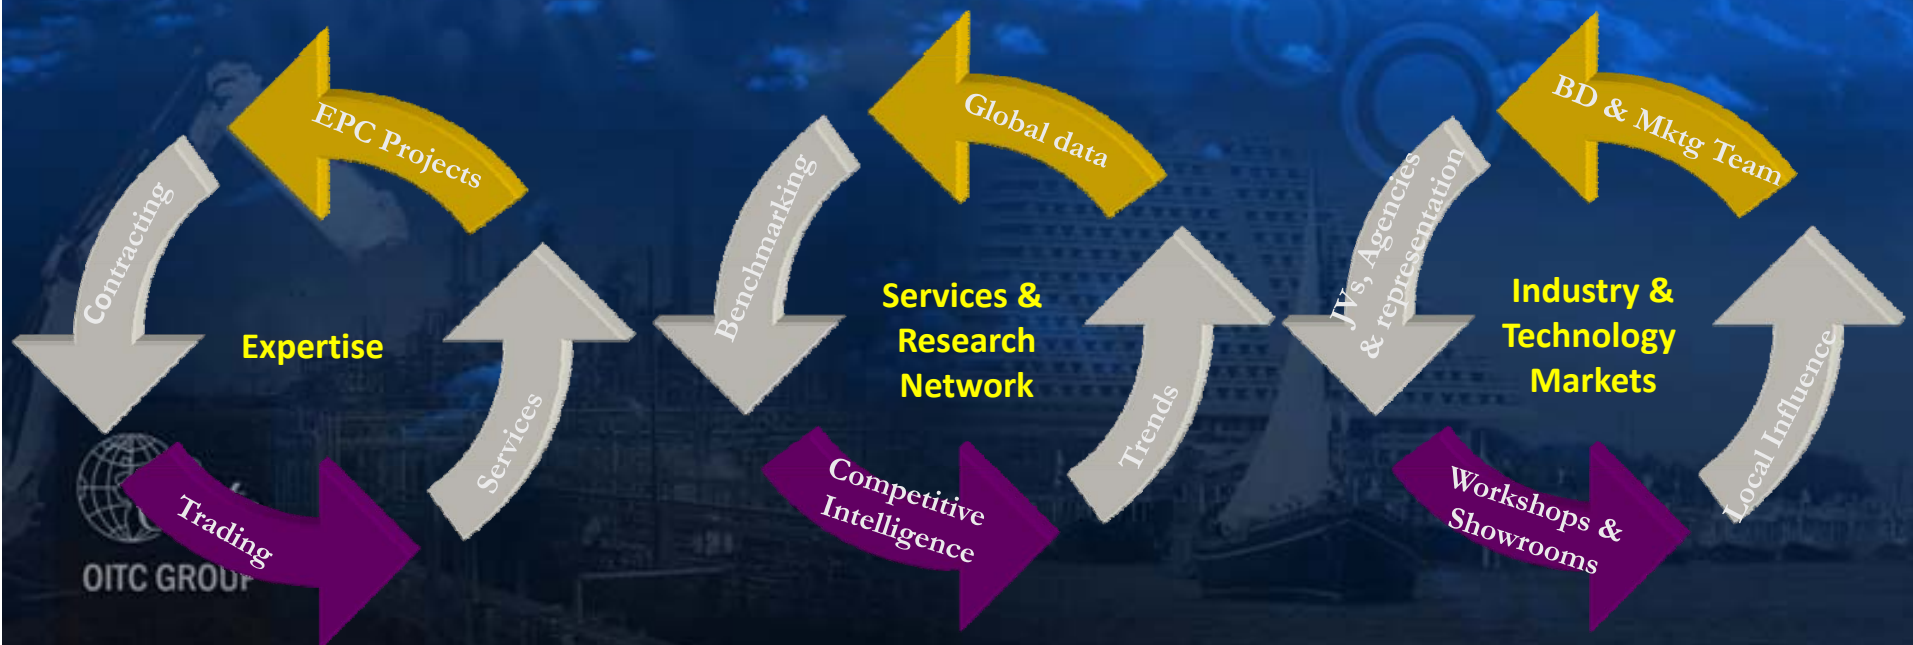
EPC Projects
Contracting
Expertise
Services
Trading
OITC GROUP

Global data
Benchmarking
Services & Research Network
Trends
Competitive Intelligence

BD & Mktg Team
JVs, Agencies & representation
Industry & Technology Markets
Local Influence
Workshops & Showrooms